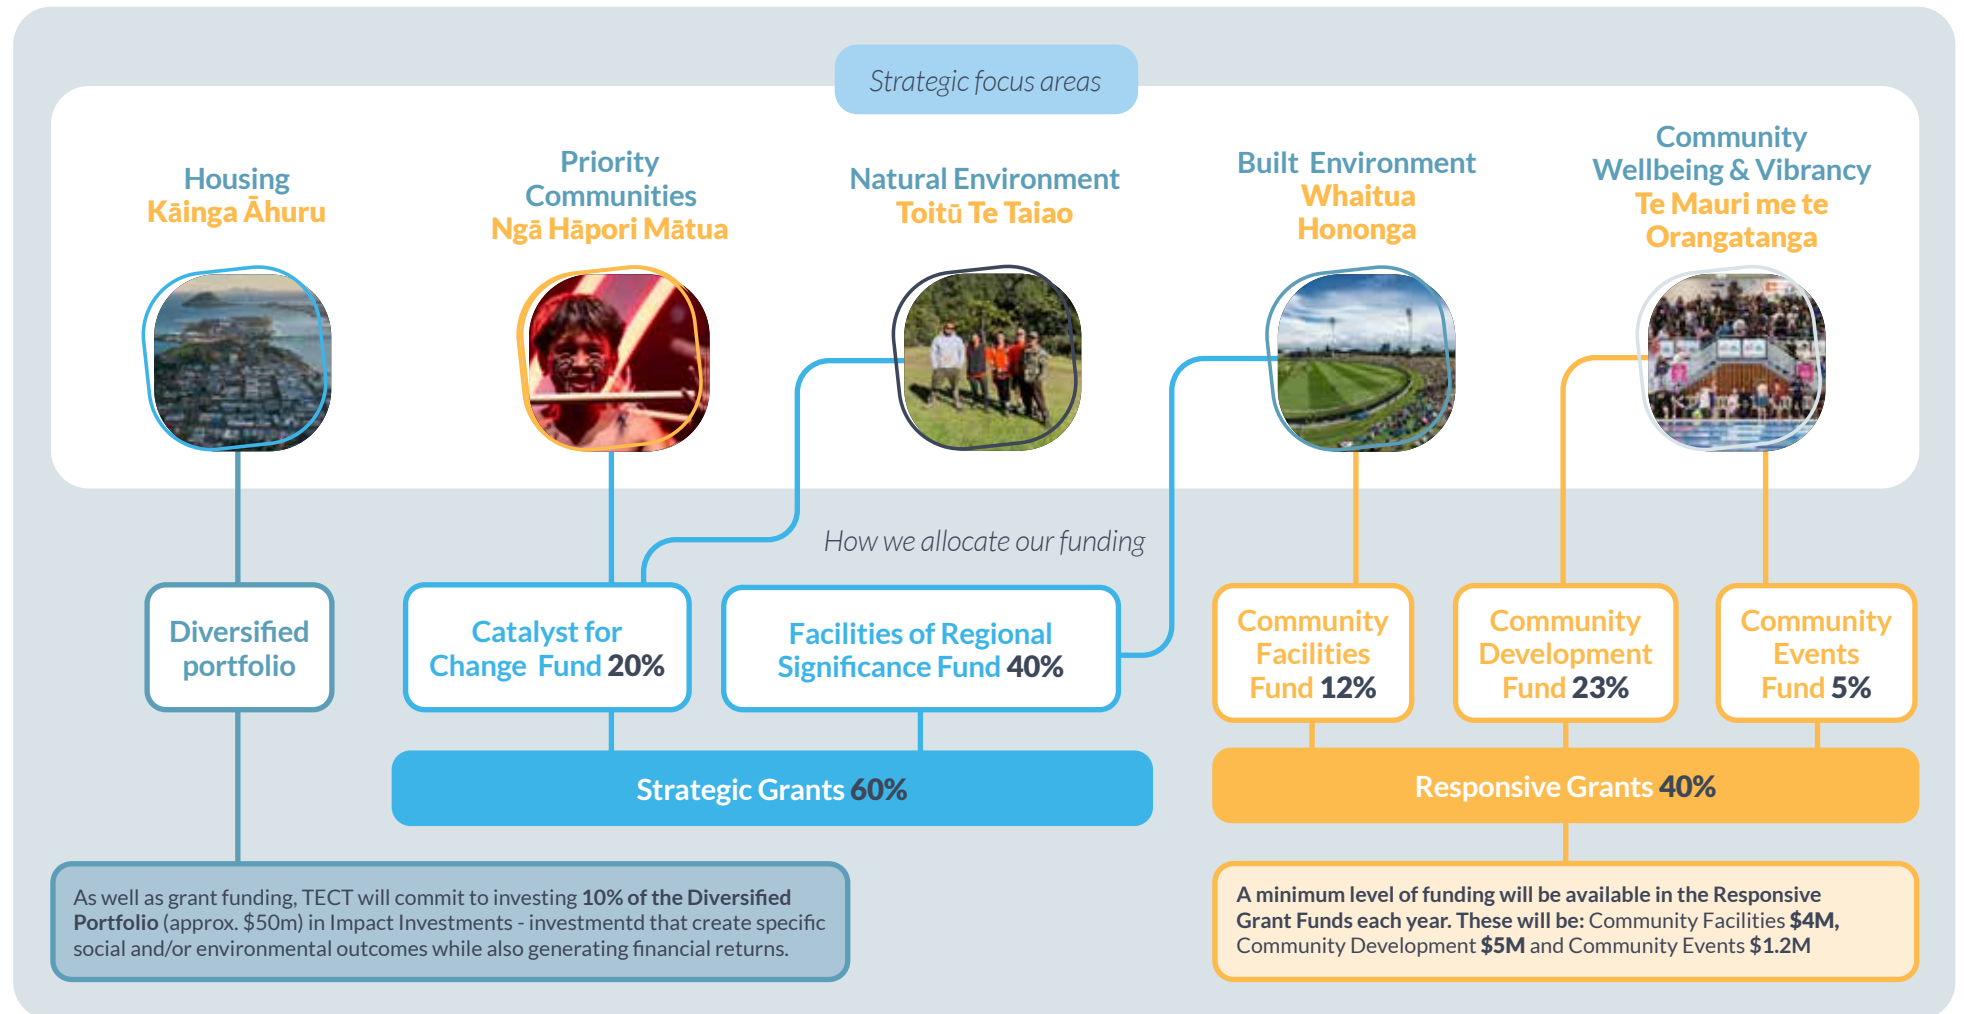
Strategic focus areas

Housing
Kāinga Āhuru

Priority Communities
Ngā Hāpori Mātua

Natural Environment
Toitū Te Taiao

Built Environment
Whaitua Hononga

Community Wellbeing & Vibrancy
Te Mauri me te Orangatanga

How we allocate our funding

Diversified portfolio

Catalyst for Change Fund 20%

Facilities of Regional Significance Fund 40%

Community Facilities Fund 12%

Community Development Fund 23%

Community Events Fund 5%

Strategic Grants 60%

Responsive Grants 40%

As well as grant funding, TECT will commit to investing 10% of the Diversified Portfolio (approx. $50m) in Impact Investments - investmentd that create specific social and/or environmental outcomes while also generating financial returns.

A minimum level of funding will be available in the Responsive Grant Funds each year. These will be: Community Facilities $4M, Community Development $5M and Community Events $1.2M